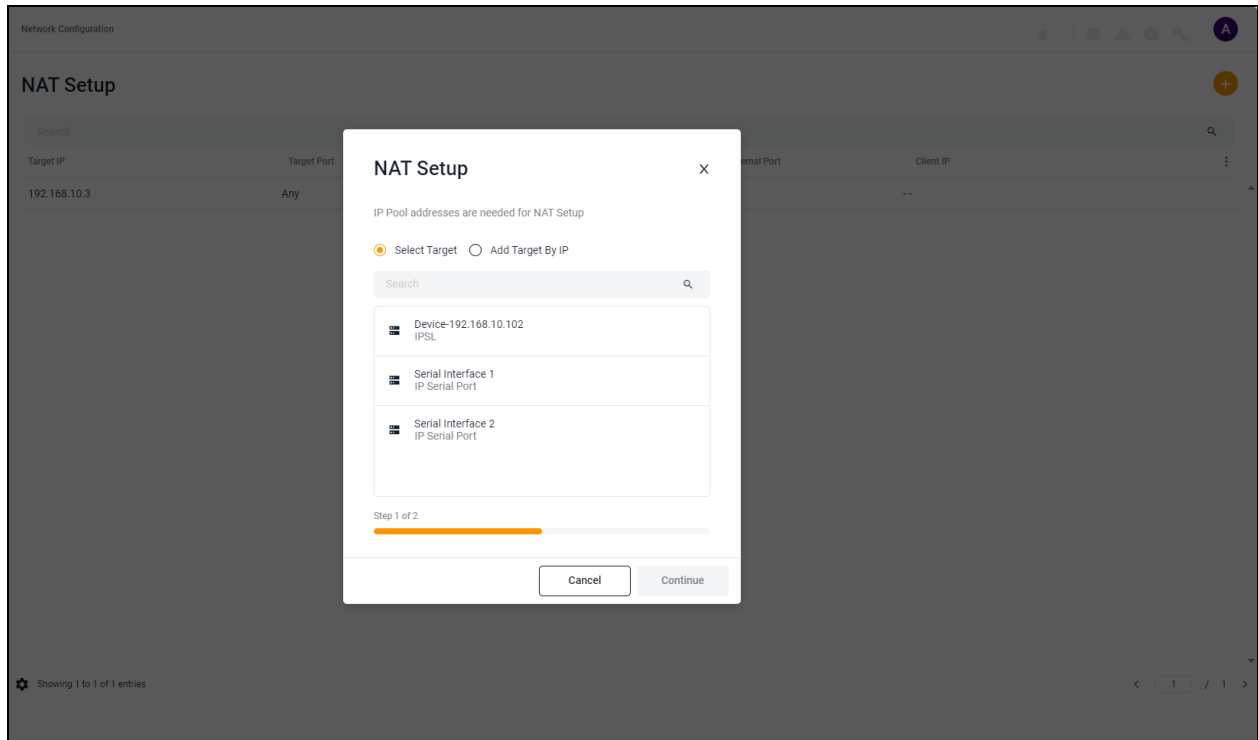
Network Configuration

A

NAT Setup

Search

| Target IP | Target Port | ernal Port | Client IP |
|---|---|---|---|
| 192.168.10.3 | Any | | - - |

NAT Setup

IP Pool addresses are needed for NAT Setup

Select Target   Add Target By IP

Search

Device-192.168.10.102
IPSL

Serial Interface 1
IP Serial Port

Serial Interface 2
IP Serial Port

Step 1 of 2

Cancel   Continue

Showing 1 to 1 of 1 entries

1 / 1